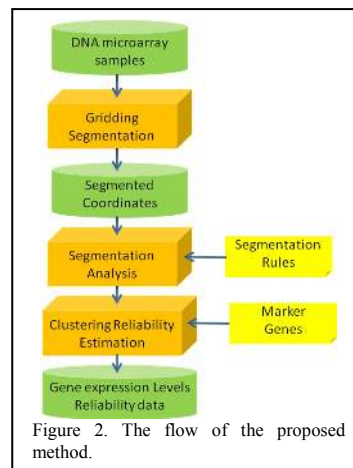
DNA microarray samples

Gridding Segmentation

Segmented Coordinates

Segmentation Analysis

Segmentation Rules

Clustering Reliability Estimation

Marker Genes

Gene expression Levels Reliability data

Figure 2. The flow of the proposed method.